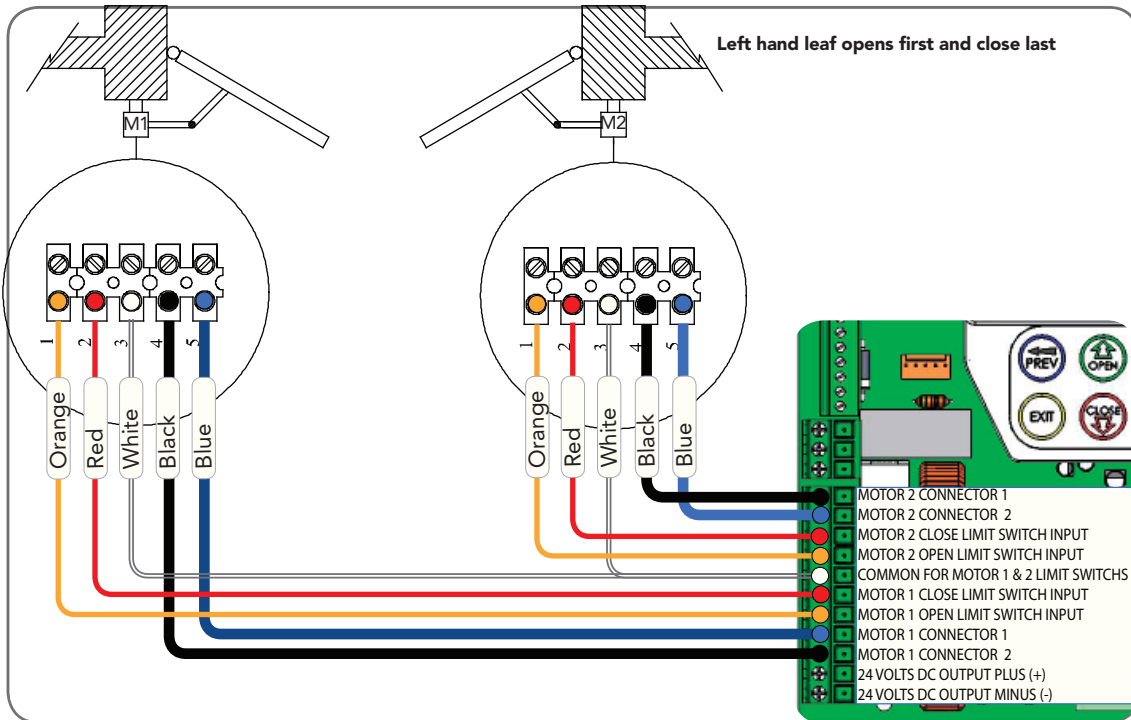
Left hand leaf opens first and close last

M1

M2

1 2 3 4 5

Orange Red White Black Blue

1 2 3 4 5

Orange Red White Black Blue

PREV

OPEN

EXIT

CLOSE

MOTOR 2 CONNECTOR 1
MOTOR 2 CONNECTOR 2
MOTOR 2 CLOSE LIMIT SWITCH INPUT
MOTOR 2 OPEN LIMIT SWITCH INPUT
COMMON FOR MOTOR 1 & 2 LIMIT SWITCHS
MOTOR 1 CLOSE LIMIT SWITCH INPUT
MOTOR 1 OPEN LIMIT SWITCH INPUT
MOTOR 1 CONNECTOR 1
MOTOR 1 CONNECTOR 2
24 VOLTS DC OUTPUT PLUS (+)
24 VOLTS DC OUTPUT MINUS (-)